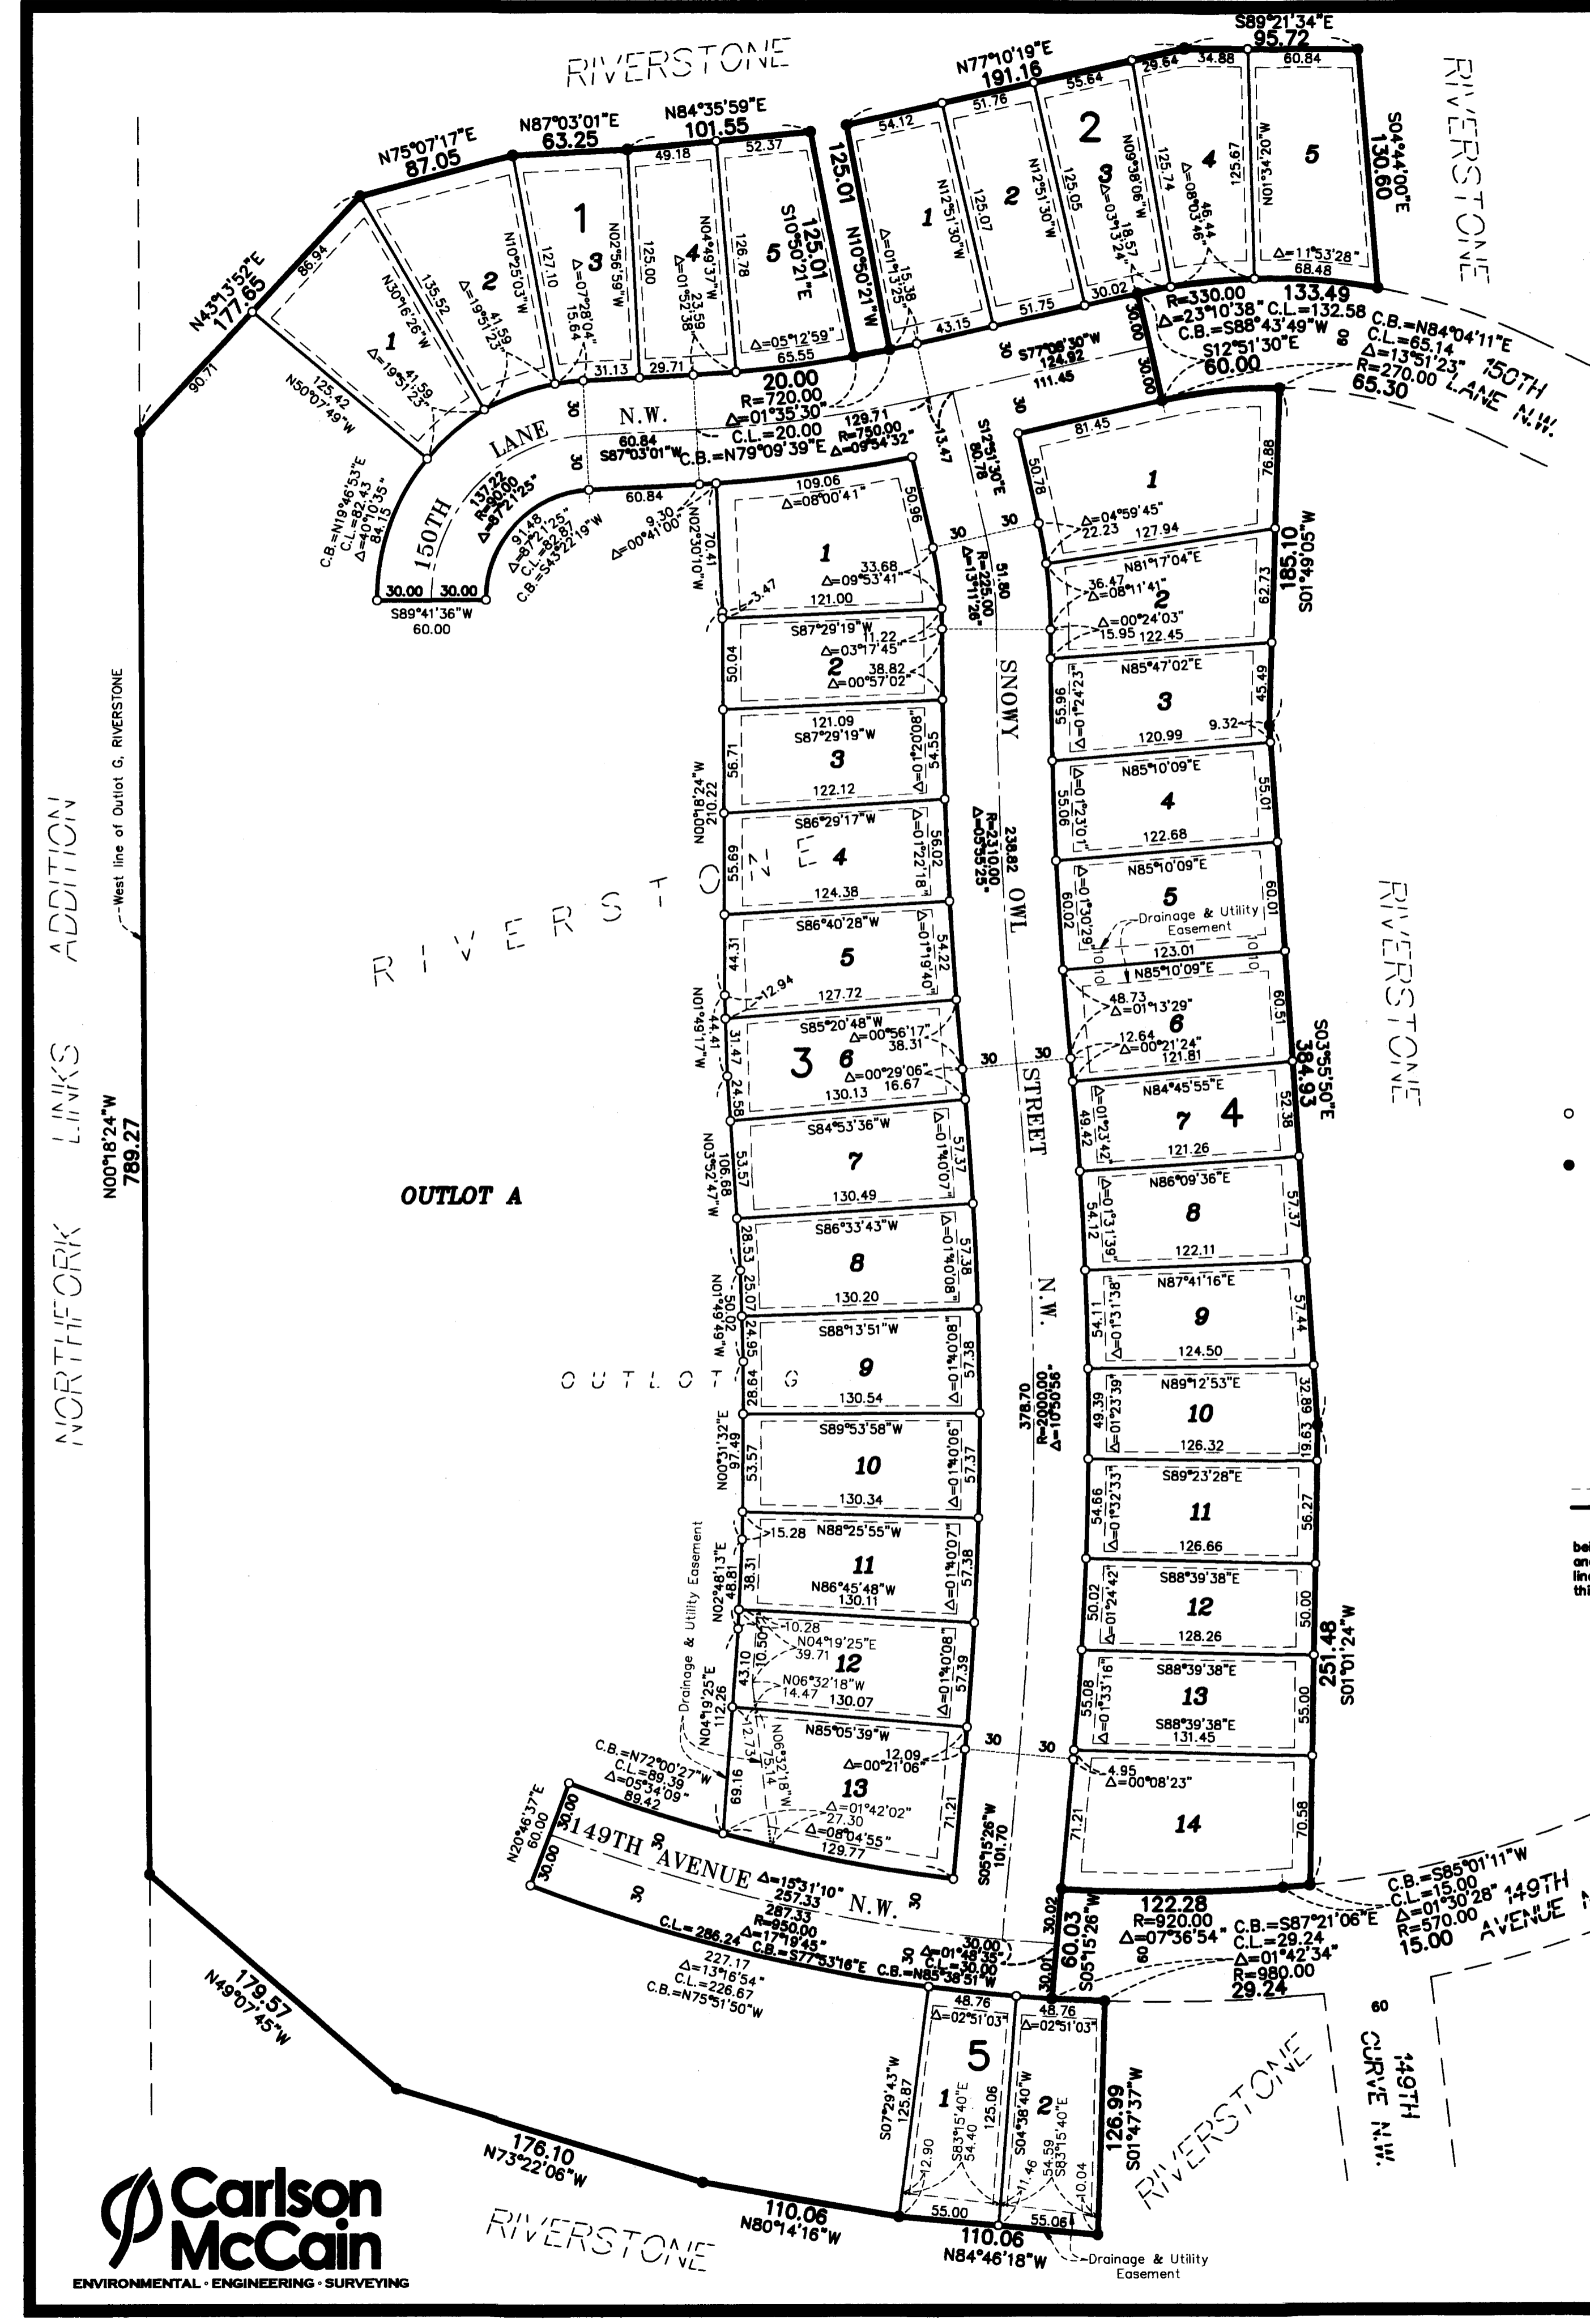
RIVERSTONE

N75°07'17"E
87.05
N87°03'01"E
63.25
N84°35'59"E
101.55
N77°10'19"E
191.16
S89°21'34"E
95.72

RIVERSTONE

1
2
3
4
5
1
2
3
4
5
2
1

S04°44'00"E
130.60

N43°13'52"E
177.65
86.94
90.71
135.52
125.42
N50°07'49"W
N30°16'26"W
$\Delta$=19°51'23"
41.59
N10°25'03"W
127.10
$\Delta$=07°28'04"
15.64
N02°56'59"W
125.00
49.18
52.37
N04°49'37"W
$\Delta$=01°52'38"
23.59
126.78
S10°50'21"E
125.01
125.01
N10°50'21"W
$\Delta$=05°12'59"
65.55
31.13
29.71
54.12
51.76
55.64
29.64
34.88
60.84
$\Delta$=01°13'25"
15.38
N12°51'30"W
125.07
N12°51'30"W
125.05
$\Delta$=03°13'24"
18.57
N09°38'06"W
125.74
$\Delta$=08°03'46"
46.44
125.67
N01°34'20"W
$\Delta$=11°53'28"
68.48
43.15
51.75
30.02

R=330.00
$\Delta$=23°10'38" C.L.=132.58
C.B.=S88°43'49"W
133.49
C.B.=N84°04'11"E
C.L.=65.14
$\Delta$=13°51'23"
R=270.00
65.30
150TH LANE N.W.
S12°51'30"E
60.00
S77°08'30"W
124.92
111.45
30.00
30.00
60

20.00
R=720.00
$\Delta$=01°35'30"
C.L.=20.00
129.71
R=750.00
$\Delta$=09°54'32"
C.B.=N79°09'39"E
N.W.
LANE
60.84
S87°03'01"W
30
30
30
13.47
S12°51'30"E
80.78

150TH
137.22
R=90.00
$\Delta$=87°21'25"
C.B.=N19°46'53"E
C.L.=82.43
$\Delta$=40°10'35"
84.15
9.14.8
$\Delta$=87°21'25"
C.L.=82.87
C.B.=S43°22'19"W
60.84
9.30
$\Delta$=00°41'00"
N02°03'10"W
70.41
30.00
30.00
S89°41'36"W
60.00

109.06
$\Delta$=08°00'41"
50.96
1
33.68
$\Delta$=09°53'41"
3.47
121.00
S87°29'19"W
11.22
$\Delta$=03°17'45"
2
38.82
$\Delta$=00°57'02"
50.04
121.09
S87°29'19"W
3
$\Delta$=01°20'08"
56.71
54.55
122.12
S86°29'17"W
4
$\Delta$=01°22'18"
55.69
56.02
124.38
S86°40'28"W
5
$\Delta$=01°19'40"
44.31
54.22
12.94
127.72
S85°20'48"W
$\Delta$=00°56'17"
38.31
3
6
$\Delta$=00°29'06"
16.67
130.13
31.47
24.58
44.41
N01°49'17"W
S84°53'36"W
7
$\Delta$=01°40'07"
57.37
53.57
130.49
N03°52'47"W
106.68
S86°33'43"W
8
$\Delta$=01°40'08"
57.38
28.53
25.07
130.20
N01°49'49"W
50.02
S88°13'51"W
9
$\Delta$=01°40'08"
57.38
24.95
28.64
130.54
S89°53'58"W
10
$\Delta$=01°40'06"
57.37
53.57
130.34
N00°31'32"E
97.49
15.28
N88°25'55"W
11
$\Delta$=01°40'07"
57.38
38.31
N86°45'48"W
130.11
N02°48'13"E
48.81
10.28
N04°19'25"E
39.71
12
$\Delta$=01°40'08"
57.39
10.50
43.10
N06°32'18"W
14.47
130.07
N04°19'25"E
112.26
12.73
N85°05'39"W
12.09
$\Delta$=00°21'06"
13
69.16
75.14
N06°32'18"W
$\Delta$=01°42'02"
27.30
$\Delta$=08°04'55"
129.77
71.21
N00°18'24"W
210.22
Drainage & Utility Easement

R=225.00
$\Delta$=13°11'26"
51.80
SNOWY
238.82
OWL
R=2310.00
$\Delta$=05°55'25"
STREET
N.W.
378.70
R=2000.00
$\Delta$=10°50'56"
30
30
30
30
30
30

81.45
1
50.78
76.88
$\Delta$=04°59'45"
22.23
127.94
N81°17'04"E
36.47
$\Delta$=08°11'41"
2
$\Delta$=00°24'03"
15.95
122.45
62.73
185.10
S01°49'05"W
N85°47'02"E
3
$\Delta$=01°24'23"
55.96
45.49
9.32
120.99
N85°10'09"E
4
$\Delta$=01°23'01"
55.06
55.01
122.68
N85°10'09"E
5
$\Delta$=01°30'29"
60.02
60.01
Drainage & Utility Easement
123.01
10
10
N85°10'09"E
48.73
$\Delta$=01°13'29"
6
12.64
$\Delta$=00°21'24"
121.81
60.51
N84°45'55"E
7
4
$\Delta$=01°23'42"
49.42
52.38
121.26
S03°55'50"E
384.93
N86°09'36"E
8
$\Delta$=01°13'39"
54.12
57.37
122.11
N87°41'16"E
9
$\Delta$=01°31'38"
54.11
57.44
124.50
N89°12'53"E
10
$\Delta$=01°23'39"
49.39
32.89
19.61
126.32
S89°23'28"E
11
$\Delta$=01°32'33"
54.66
56.27
126.66
S88°39'38"E
12
$\Delta$=01°24'42"
50.02
50.00
128.26
S88°39'38"E
13
$\Delta$=01°33'16"
55.08
55.00
S88°39'38"E
131.45
251.48
S01°01'24"W
4.95
$\Delta$=00°08'23"
14
71.21
70.58

RIVERSTONE
RIVERSTONE

OUTLOT A
OUTLOT G
RIVERSTONE
NORTHFORK LINKS ADDITION
West line of Outlot G, RIVERSTONE
N00°18'24"W
789.27

C.B.=N72°00'27"W
C.L.=89.39
$\Delta$=05°34'09"
89.42
N20°46'37"E
60.00
30.00
30.00
149TH AVENUE N.W.
$\Delta$=15°31'10"
257.33
287.33
R=950.00
$\Delta$=17°19'45"
C.B.=S77°53'16"E
C.L.=286.24
$\Delta$=13°16'54"
227.17
C.L.=226.67
C.B.=N75°51'50"W
30
30
30
30.00
$\Delta$=01°48'35"
C.L.=30.00
C.B.=N85°38'51"W
S05°15'26"W
101.70
30.02
60.03
30.01
S05°15'26"W
122.28
R=920.00
$\Delta$=07°36'54"
C.B.=S87°21'06"E
C.L.=29.24
$\Delta$=01°42'34"
R=980.00
29.24
C.B.=S85°01'11"W
C.L.=15.00
$\Delta$=01°30'28"
R=570.00
15.00
149TH AVENUE N.W.
60

179.57
N49°07'45"W
48.76
$\Delta$=02°51'03"
48.76
$\Delta$=02°51'03"
5
S07°29'43"W
125.87
1
S83°15'40"E
54.40
125.06
S04°38'40"W
2
S83°15'40"E
54.59
126.99
S01°47'37"W
12.90
11.46
10.04
55.00
55.06
110.06
N84°46'18"W
Drainage & Utility Easement
176.10
N73°22'06"W
110.06
N80°14'16"W
RIVERSTONE
RIVERSTONE
149TH CURVE N.W.
60

Carlson McCain
ENVIRONMENTAL • ENGINEERING • SURVEYING